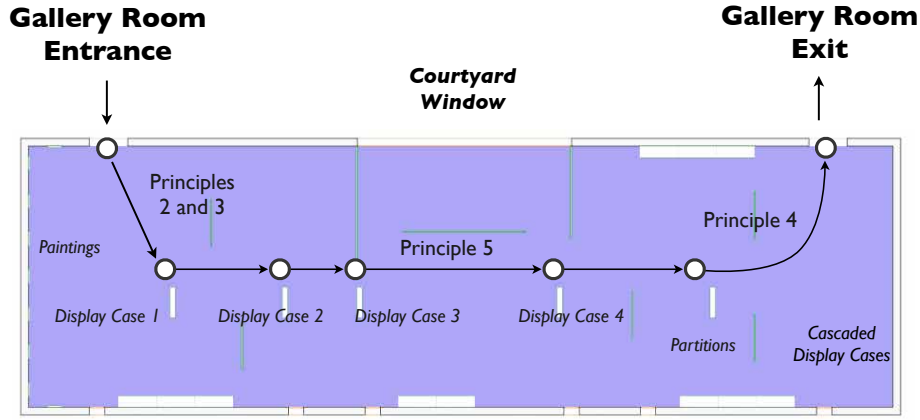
Gallery Room Entrance

Gallery Room Exit

Courtyard Window

Principles 2 and 3

Paintings

Principle 5

Principle 4

Display Case 1

Display Case 2

Display Case 3

Display Case 4

Partitions

Cascaded Display Cases